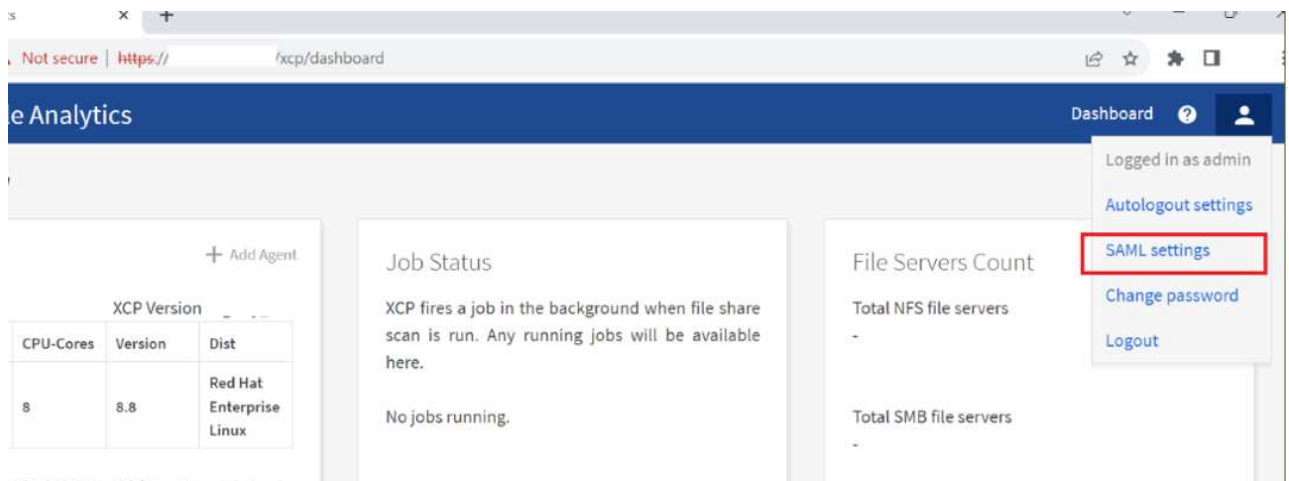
Not secure | https:// /xcp/dashboard

e Analytics

Dashboard

Logged in as admin

Autologout settings

SAML settings

Change password

Logout

+ Add Agent

XCP Version

| CPU-Cores | Version | Dist |
|---|---|---|
| 8 | 8.8 | Red Hat Enterprise Linux |

Job Status

XCP fires a job in the background when file share scan is run. Any running jobs will be available here.

No jobs running.

File Servers Count

Total NFS file servers

-

Total SMB file servers

-